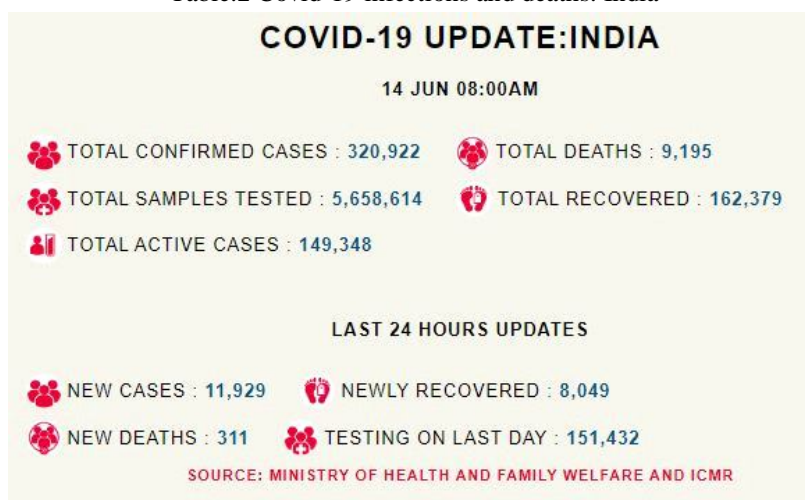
Table.2 Covid-19 infections and deaths: India

COVID-19 UPDATE:INDIA

14 JUN 08:00AM

TOTAL CONFIRMED CASES : 320,922

TOTAL DEATHS : 9,195

TOTAL SAMPLES TESTED : 5,658,614

TOTAL RECOVERED : 162,379

TOTAL ACTIVE CASES : 149,348

LAST 24 HOURS UPDATES

NEW CASES : 11,929

NEWLY RECOVERED : 8,049

NEW DEATHS : 311

TESTING ON LAST DAY : 151,432

SOURCE: MINISTRY OF HEALTH AND FAMILY WELFARE AND ICMR